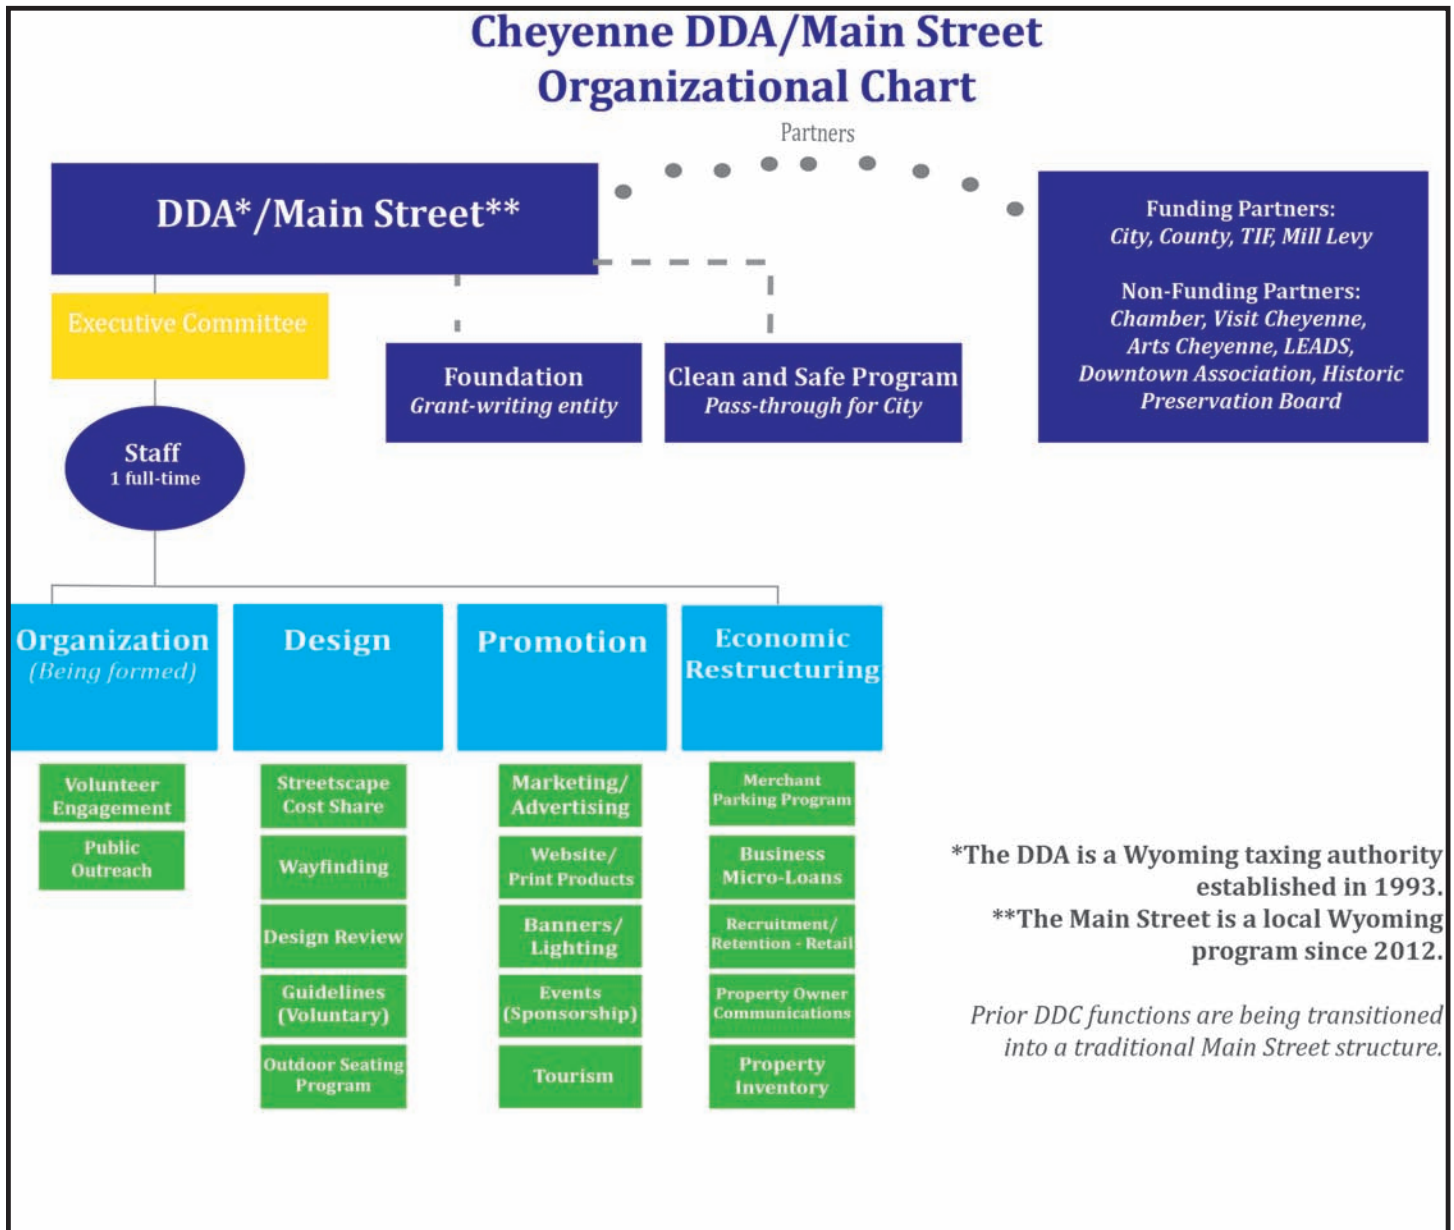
Cheyenne DDA/Main Street
Organizational Chart

Partners

DDA*/Main Street**

Funding Partners:
City, County, TIF, Mill Levy

Non-Funding Partners:
Chamber, Visit Cheyenne, Arts Cheyenne, LEADS, Downtown Association, Historic Preservation Board

Executive Committee

Foundation
Grant-writing entity

Clean and Safe Program
Pass-through for City

Staff
1 full-time

Organization
(Being formed)

Design

Promotion

Economic Restructuring

Volunteer Engagement

Public Outreach

Streetscape Cost Share

Wayfinding

Design Review

Guidelines (Voluntary)

Outdoor Seating Program

Marketing/ Advertising

Website/ Print Products

Banners/ Lighting

Events (Sponsorship)

Tourism

Merchant Parking Program

Business Micro-Loans

Recruitment/ Retention - Retail

Property Owner Communications

Property Inventory

*The DDA is a Wyoming taxing authority established in 1993.
**The Main Street is a local Wyoming program since 2012.

Prior DDC functions are being transitioned into a traditional Main Street structure.